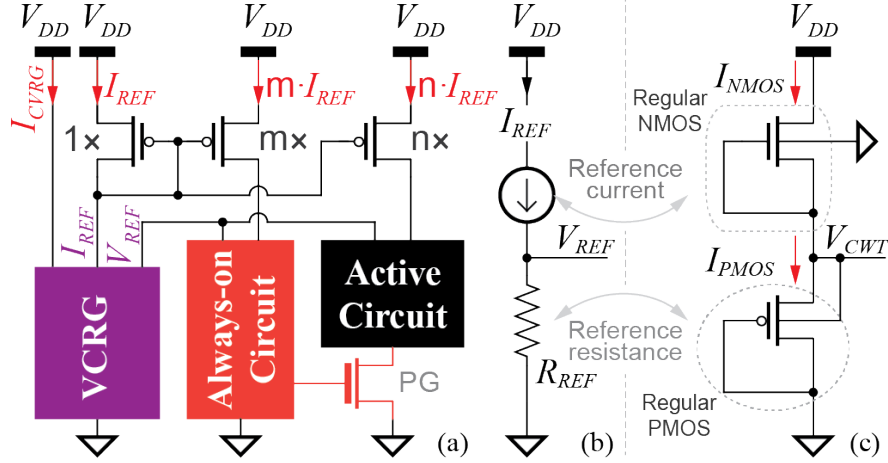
$V_{DD}$ $V_{DD}$ $V_{DD}$ $V_{DD}$ $V_{DD}$ $V_{DD}$

$I_{CVRG}$ $I_{REF}$ $m \cdot I_{REF}$ $n \cdot I_{REF}$

1× m× n×

$I_{REF}$ $V_{REF}$

VCRG

Always-on Circuit

Active Circuit

PG

(a)

$I_{REF}$

Reference current

$V_{REF}$

Reference resistance

$R_{REF}$

(b)

$I_{NMOS}$

Regular NMOS

$V_{CWT}$

$I_{PMOS}$

Regular PMOS

(c)